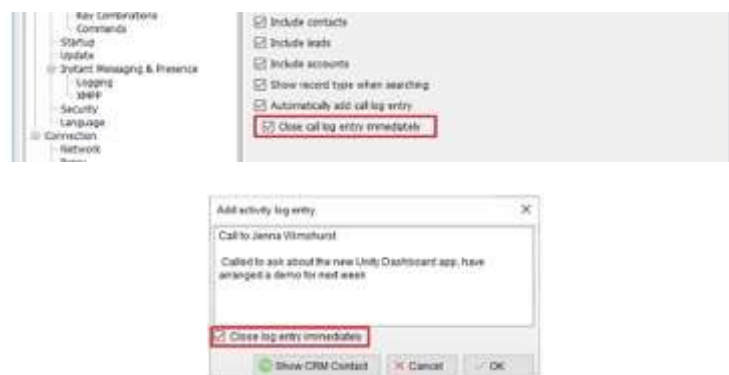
Key Combinations
Commands
Startup
Update
Instant Messaging & Presence
Logging
XMPP
Security
Language
Connection
Network
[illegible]

Include contacts
Include leads
Include accounts
Show record type when searching
Automatically add call log entry
Close call log entry immediately

Add activity log entry
×
Call to Jenna Wimshurst

Called to ask about the new Unity Dashboard app, have arranged a demo for next week

Close log entry immediately
Show CRM Contact
Cancel
OK